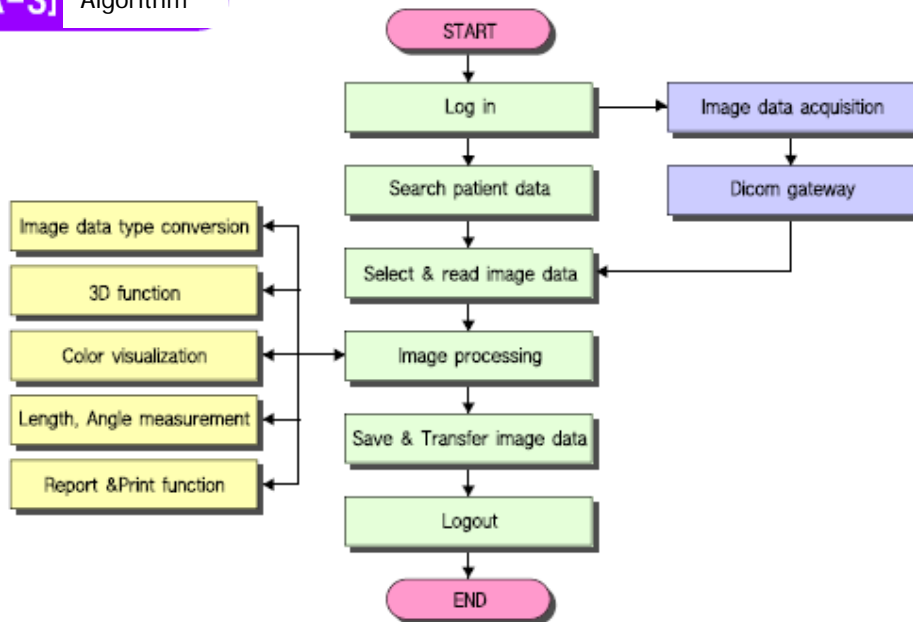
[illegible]-3] Algorithm

START

Log in

Image data acquisition

Search patient data

Dicom gateway

Image data type conversion

3D function

Select & read image data

Color visualization

Image processing

Length, Angle measurement

Save & Transfer image data

Report &Print function

Logout

END